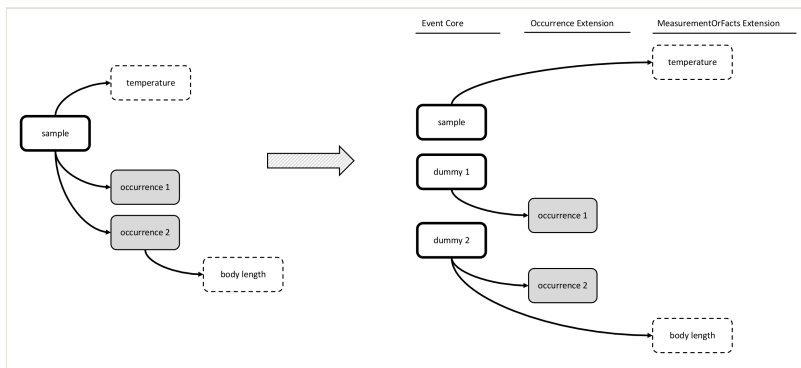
temperature

sample

occurrence 1

occurrence 2

body length

Event Core

Occurrence Extension

MeasurementOrFacts Extension

temperature

sample

dummy 1

occurrence 1

dummy 2

occurrence 2

body length